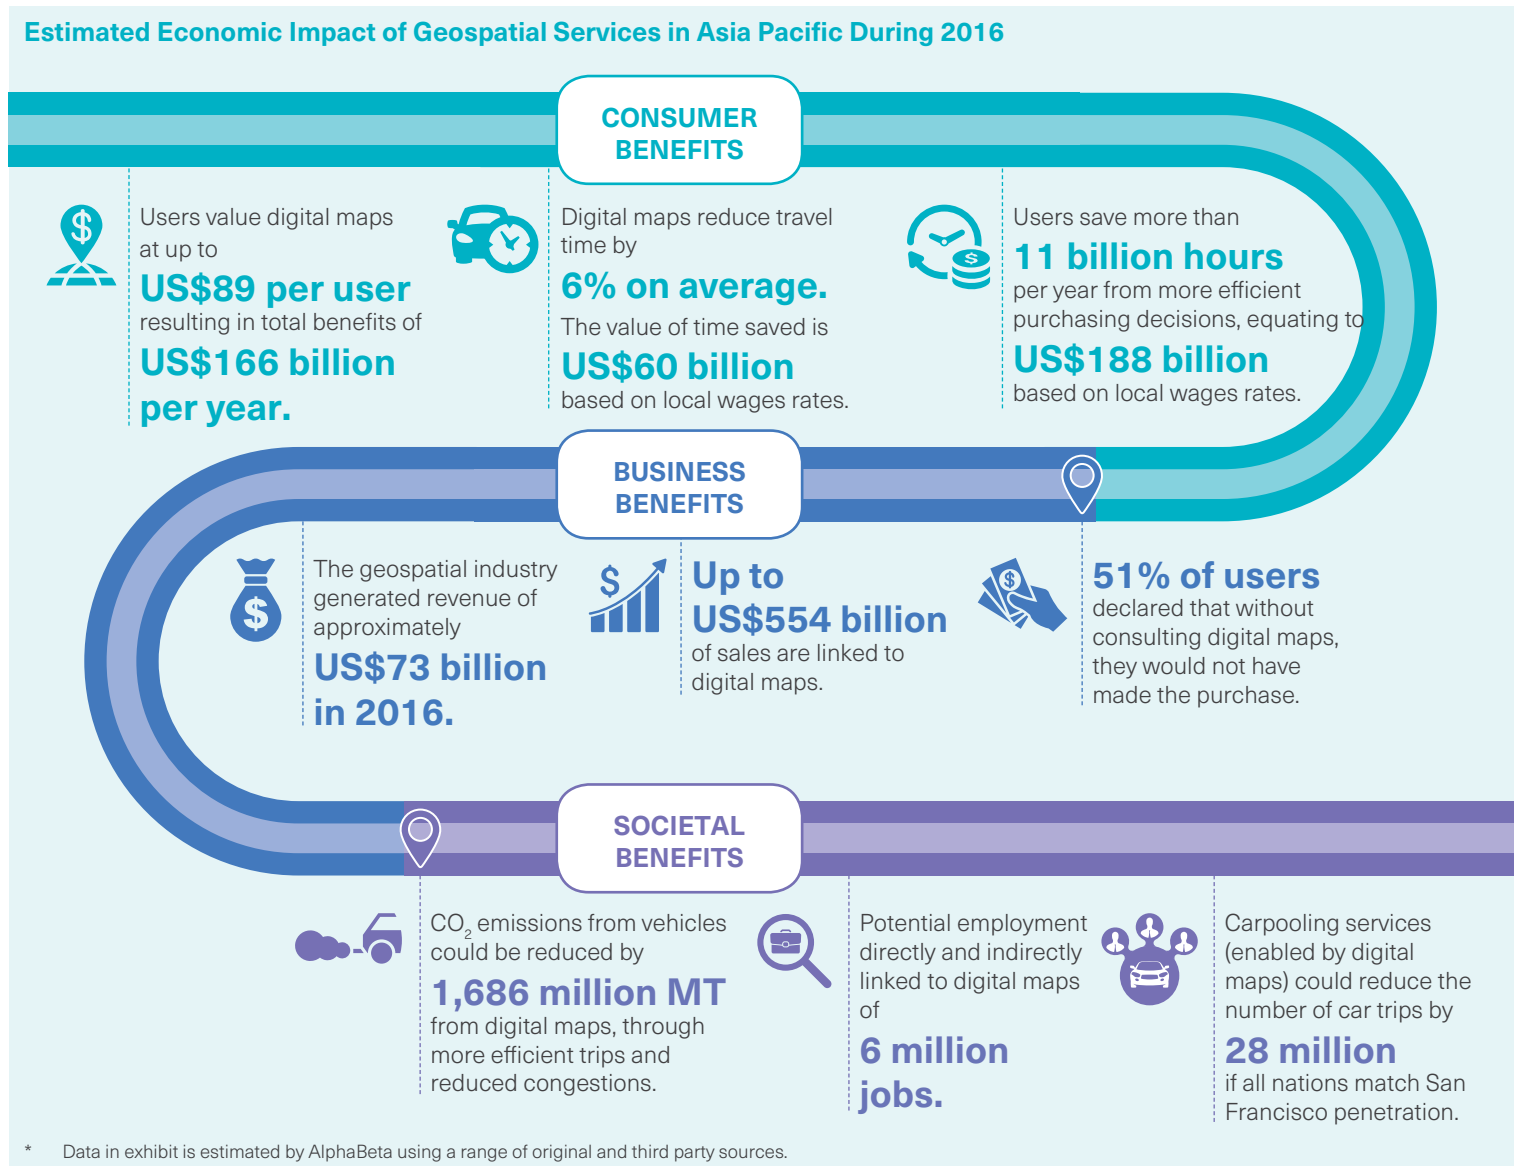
Estimated Economic Impact of Geospatial Services in Asia Pacific During 2016

CONSUMER BENEFITS

Users value digital maps at up to
US$89 per user
resulting in total benefits of
US$166 billion per year.

Digital maps reduce travel time by
6% on average.
The value of time saved is
US$60 billion
based on local wages rates.

Users save more than
11 billion hours
per year from more efficient purchasing decisions, equating to
US$188 billion
based on local wages rates.

BUSINESS BENEFITS

The geospatial industry generated revenue of approximately
US$73 billion in 2016.

Up to
US$554 billion
of sales are linked to digital maps.

51% of users
declared that without consulting digital maps, they would not have made the purchase.

SOCIETAL BENEFITS

$CO_2$ emissions from vehicles could be reduced by
1,686 million MT
from digital maps, through more efficient trips and reduced congestions.

Potential employment directly and indirectly linked to digital maps of
6 million jobs.

Carpooling services (enabled by digital maps) could reduce the number of car trips by
28 million
if all nations match San Francisco penetration.

* Data in exhibit is estimated by AlphaBeta using a range of original and third party sources.